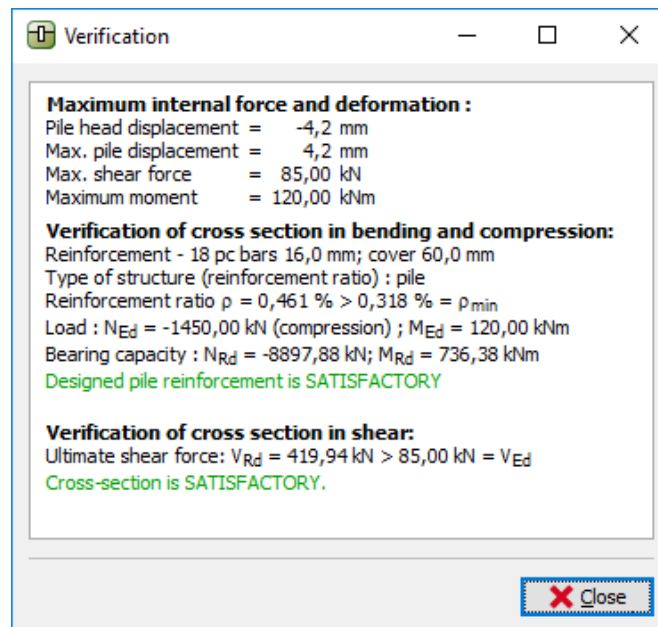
Verification

**Maximum internal force and deformation :**
Pile head displacement = -4,2 mm
Max. pile displacement = 4,2 mm
Max. shear force = 85,00 kN
Maximum moment = 120,00 kNm

**Verification of cross section in bending and compression:**
Reinforcement - 18 pc bars 16,0 mm; cover 60,0 mm
Type of structure (reinforcement ratio) : pile
Reinforcement ratio $\rho$ = 0,461 % > 0,318 % = $\rho_{min}$
Load : $N_{Ed}$ = -1450,00 kN (compression) ; $M_{Ed}$ = 120,00 kNm
Bearing capacity : $N_{Rd}$ = -8897,88 kN; $M_{Rd}$ = 736,38 kNm
Designed pile reinforcement is SATISFACTORY

**Verification of cross section in shear:**
Ultimate shear force: $V_{Rd}$ = 419,94 kN > 85,00 kN = $V_{Ed}$
Cross-section is SATISFACTORY.

Close